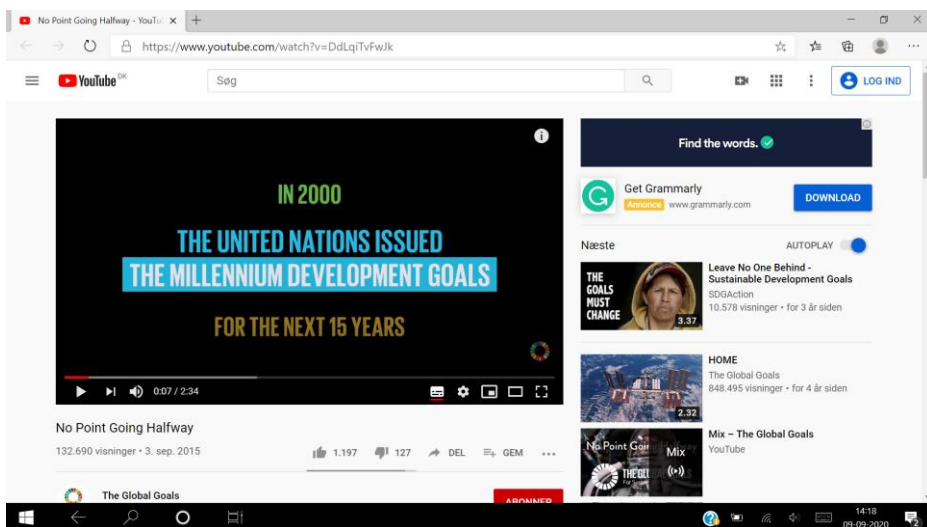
No Point Going Halfway - YouTu ×

https://www.youtube.com/watch?v=DdLqiTvFwJk

YouTube DK

Søg

LOG IND

IN 2000

THE UNITED NATIONS ISSUED

THE MILLENNIUM DEVELOPMENT GOALS

FOR THE NEXT 15 YEARS

0:07 / 2:34

No Point Going Halfway

132.690 visninger • 3. sep. 2015

1.197 127 DEL GEM ...

The Global Goals

ABONNER

Find the words.

Get Grammarly

Annonce www.grammarly.com

DOWNLOAD

Næste

AUTOPLAY

THE GOALS MUST CHANGE

3.37

Leave No One Behind - Sustainable Development Goals

SDGAction

10.578 visninger • for 3 år siden

2.32

HOME

The Global Goals

848.495 visninger • for 4 år siden

No Point Going Halfway

Mix

Mix – The Global Goals

YouTube

14:18

09-09-2020